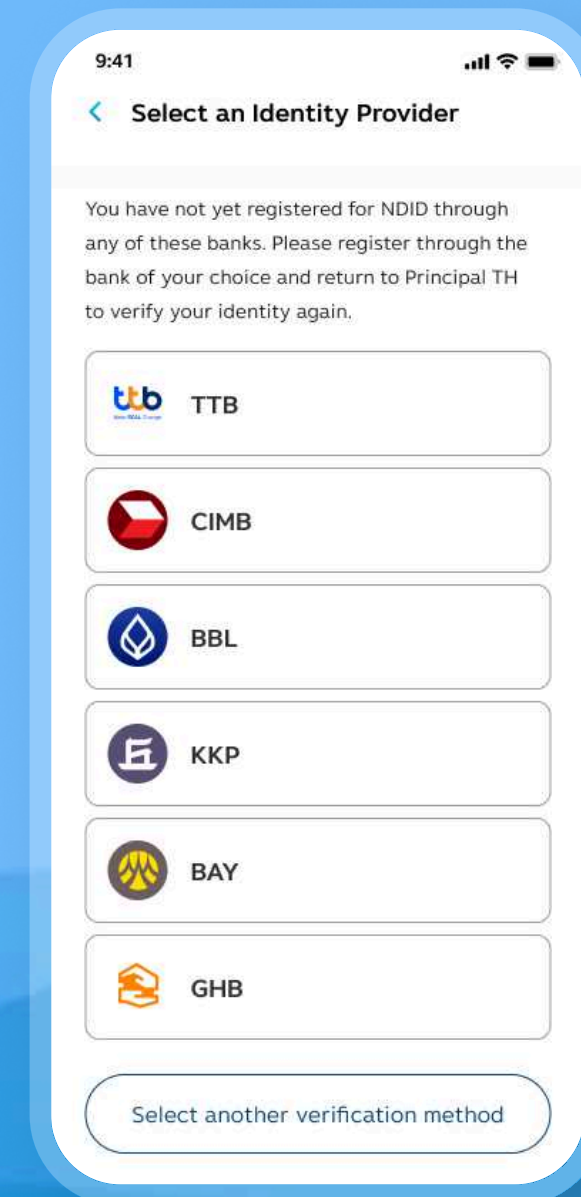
9:41

<

Select an Identity Provider

You have not yet registered for NDID through any of these banks. Please register through the bank of your choice and return to Principal TH to verify your identity again.

ttb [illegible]

TTB

CIMB

BBL

KKP

BAY

GHB

Select another verification method